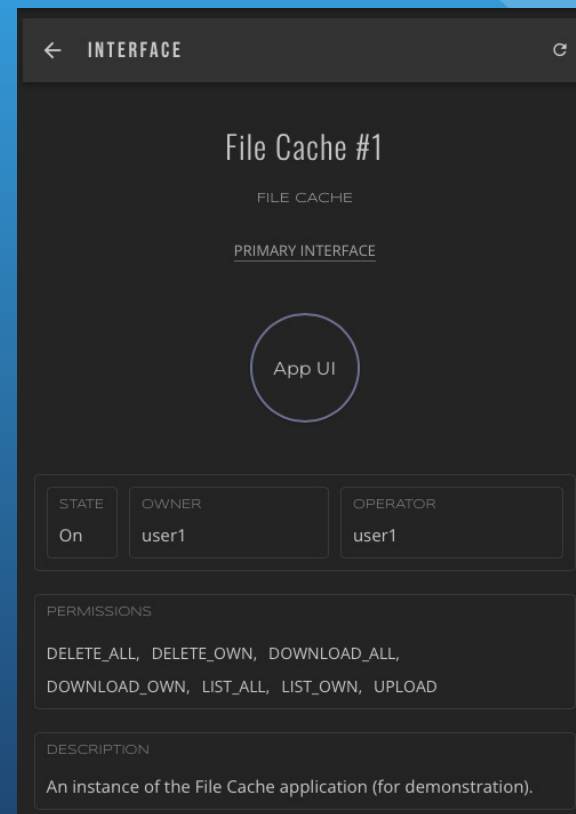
← INTERFACE

File Cache #1

FILE CACHE

PRIMARY INTERFACE

App UI

| STATE | OWNER | OPERATOR |
|---|---|---|
| On | user1 | user1 |

PERMISSIONS

DELETE_ALL, DELETE_OWN, DOWNLOAD_ALL, DOWNLOAD_OWN, LIST_ALL, LIST_OWN, UPLOAD

DESCRIPTION

An instance of the File Cache application (for demonstration).